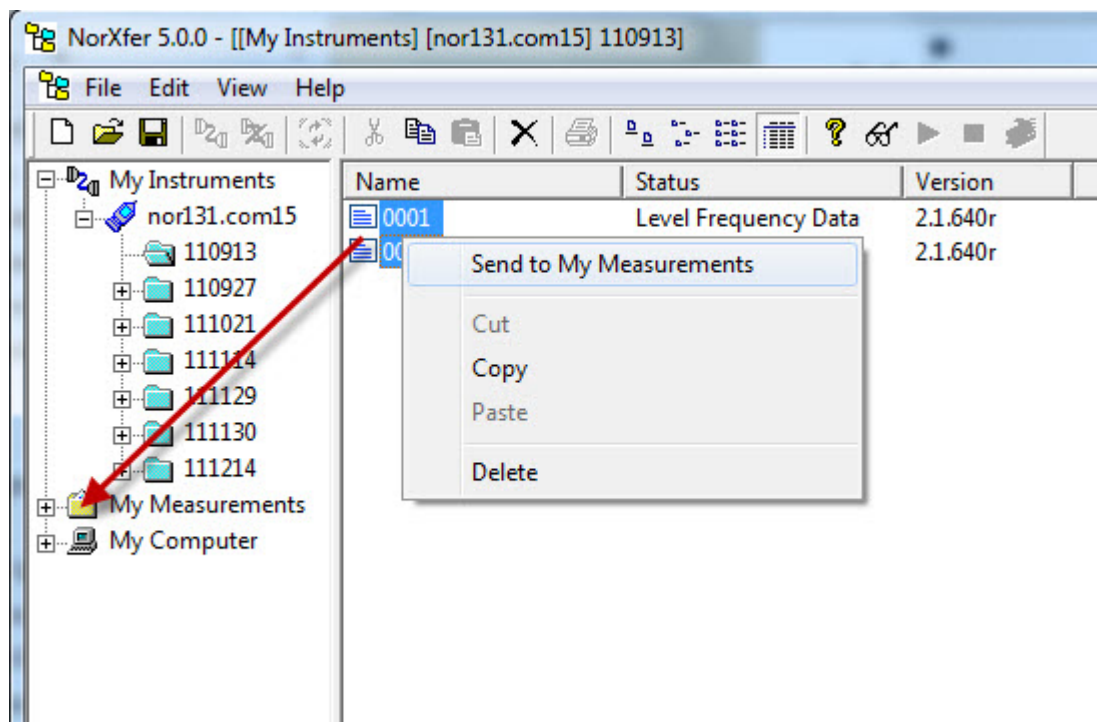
NorXfer 5.0.0 - [[My Instruments] [nor131.com15] 110913]

File Edit View Help

My Instruments
nor131.com15
110913
110927
111021
111114
111129
111130
111214
My Measurements
My Computer

| Name | Status | Version |
|---|---|---|
| 0001 | Level Frequency Data | 2.1.640r |
| 00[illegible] | | 2.1.640r |

Send to My Measurements
Cut
Copy
Paste
Delete